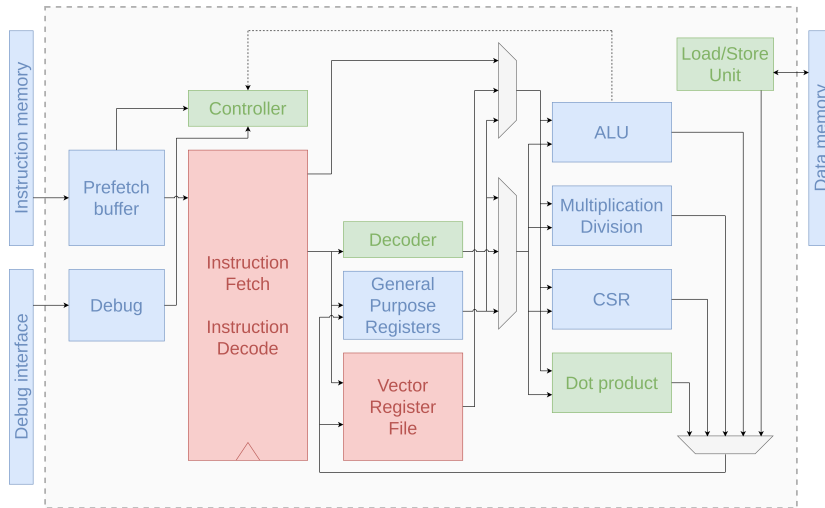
Instruction memory

Debug interface

Controller

Prefetch buffer

Debug

Instruction Fetch

Instruction Decode

Decoder

General Purpose Registers

Vector Register File

Load/Store Unit

ALU

Multiplication Division

CSR

Dot product

Data memory